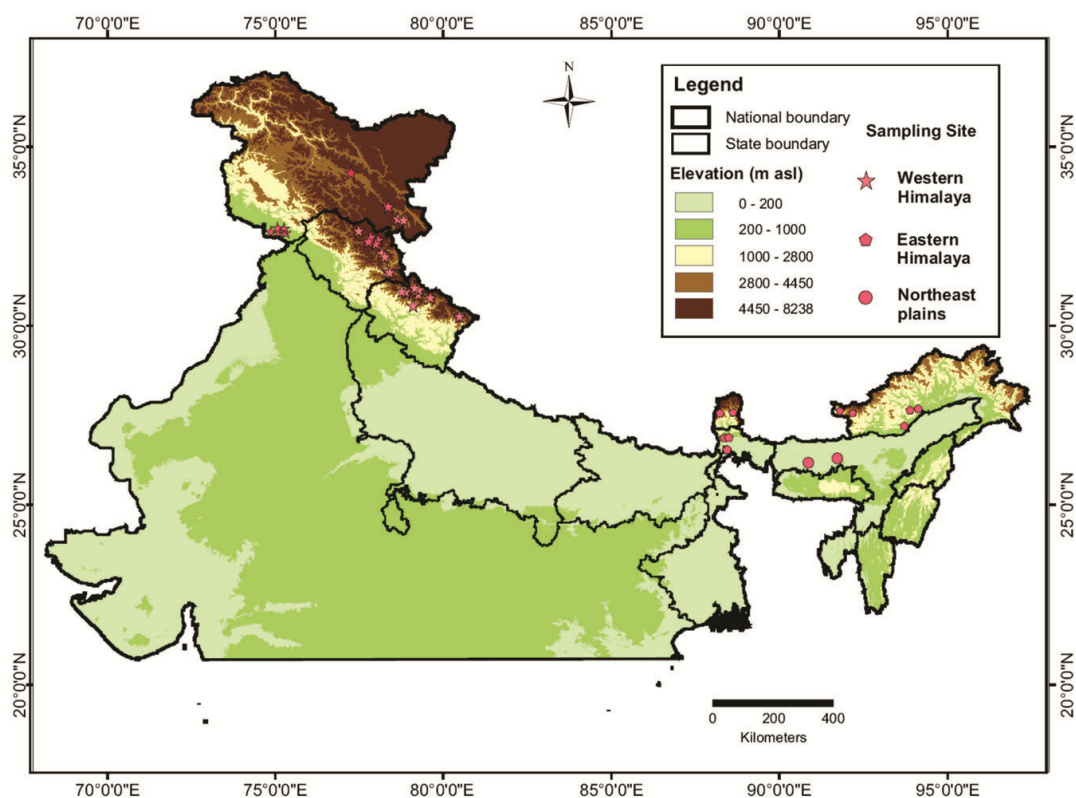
70°0'0"E 75°0'0"E 80°0'0"E 85°0'0"E 90°0'0"E 95°0'0"E

N

Legend

National boundary

State boundary

Elevation (m asl)

0 - 200

200 - 1000

1000 - 2800

2800 - 4450

4450 - 8238

Sampling Site

Western Himalaya

Eastern Himalaya

Northeast plains

35°0'0"N 30°0'0"N 25°0'0"N 20°0'0"N

35°0'0"N 30°0'0"N 25°0'0"N 20°0'0"N

0 200 400

Kilometers

70°0'0"E 75°0'0"E 80°0'0"E 85°0'0"E 90°0'0"E 95°0'0"E